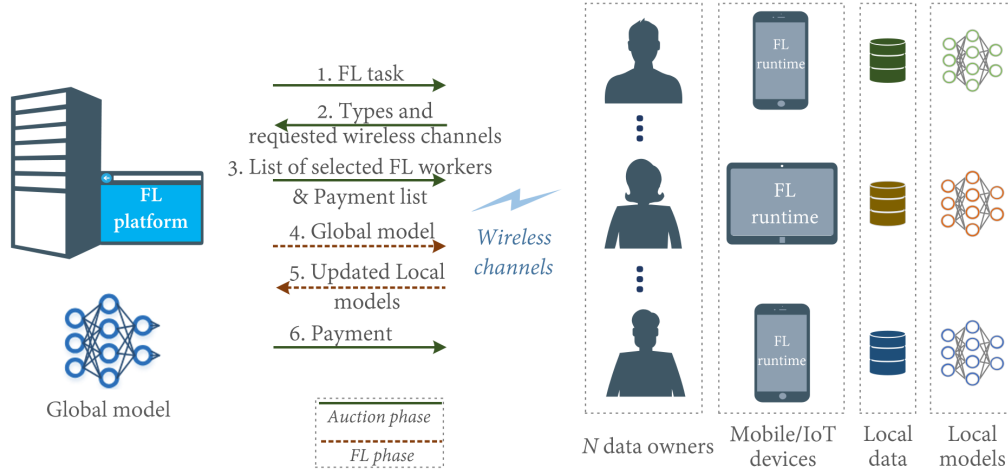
FL platform

Global model

1. FL task

2. Types and requested wireless channels

3. List of selected FL workers & Payment list

4. Global model

5. Updated Local models

6. Payment

Auction phase

FL phase

Wireless channels

FL runtime

FL runtime

FL runtime

$N$ data owners

Mobile/IoT devices

Local data

Local models